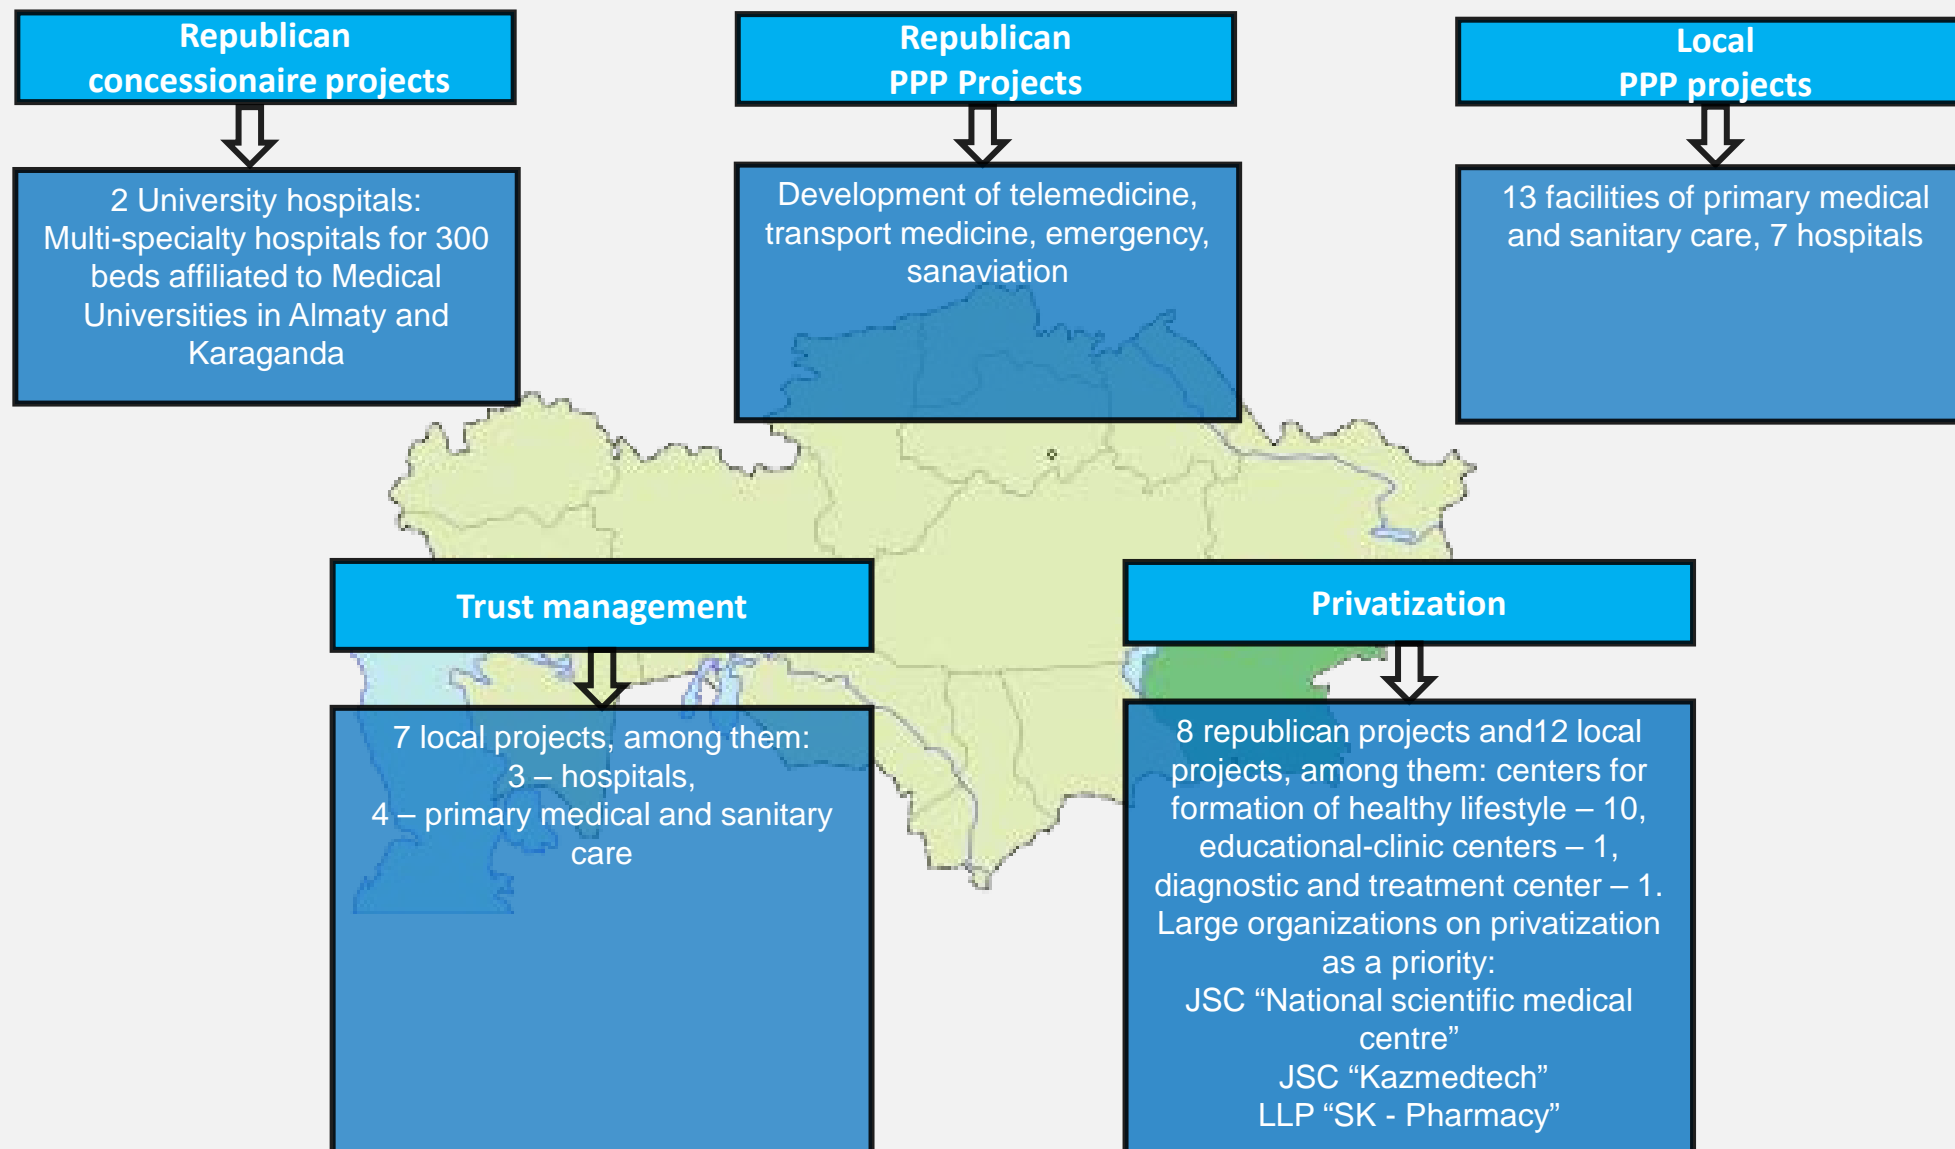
Republican concessionaire projects

2 University hospitals: Multi-specialty hospitals for 300 beds affiliated to Medical Universities in Almaty and Karaganda

Republican PPP Projects

Development of telemedicine, transport medicine, emergency, sanaviation

Local PPP projects

13 facilities of primary medical and sanitary care, 7 hospitals

Trust management

7 local projects, among them:
3 – hospitals,
4 – primary medical and sanitary care

Privatization

8 republican projects and12 local projects, among them: centers for formation of healthy lifestyle – 10, educational-clinic centers – 1, diagnostic and treatment center – 1.
Large organizations on privatization as a priority:
JSC “National scientific medical centre”
JSC “Kazmedtech”
LLP “SK - Pharmacy”